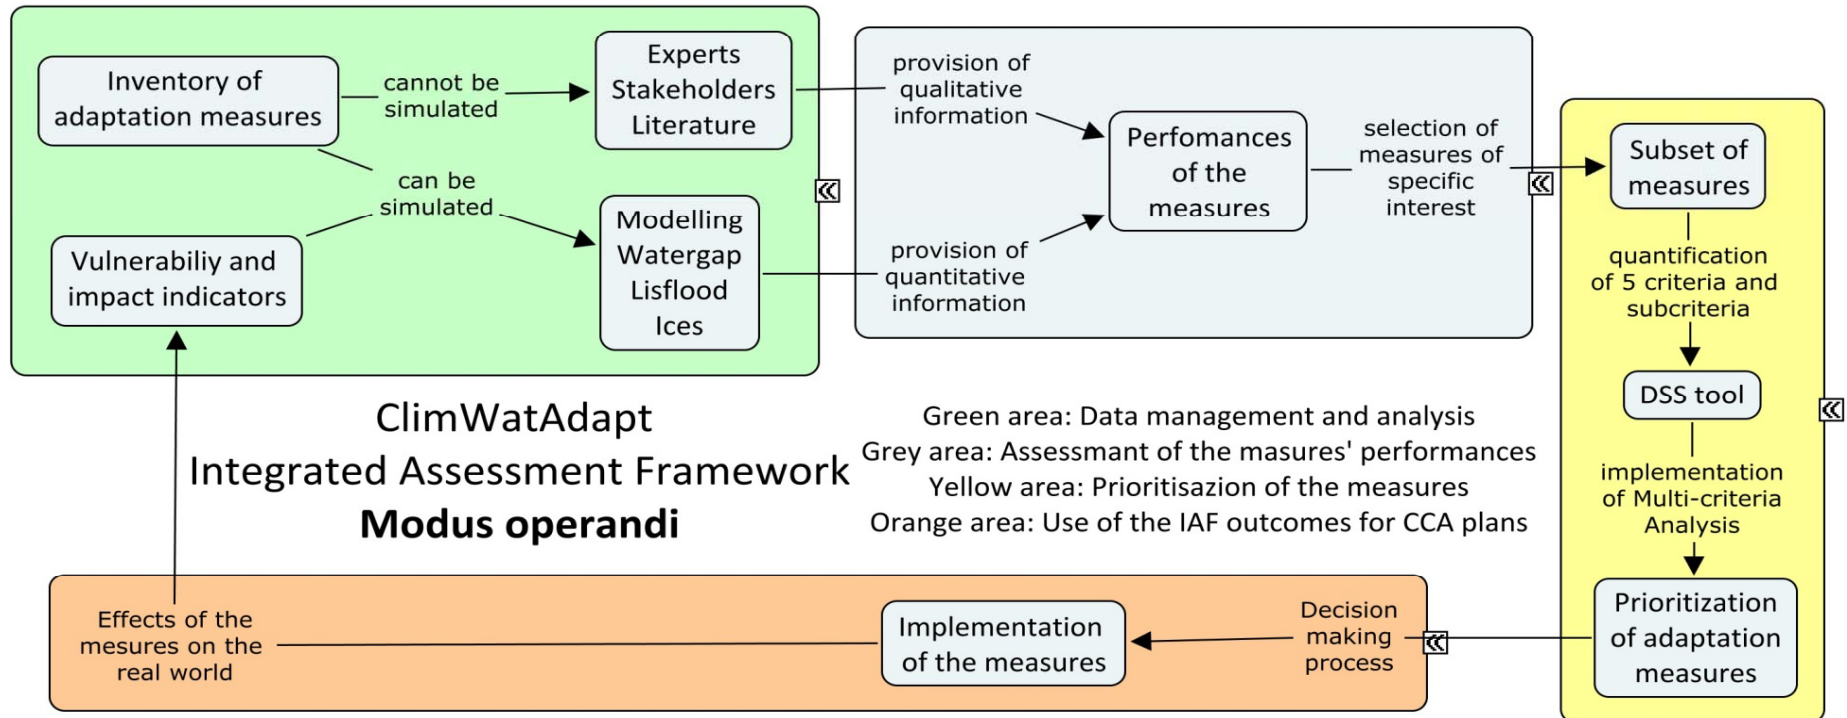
Inventory of adaptation measures

cannot be simulated

Experts
Stakeholders
Literature

can be simulated

Vulnerabiliy and impact indicators

Modelling
Watergap
Lisflood
Ices

provision of qualitative information

Perfomances of the measures

provision of quantitative information

selection of measures of specific interest

Subset of measures

quantification of 5 criteria and subcriteria

DSS tool

implementation of Multi-criteria Analysis

Prioritization of adaptation measures

ClimWatAdapt
Integrated Assessment Framework
**Modus operandi**

Green area: Data management and analysis
Grey area: Assessmant of the masures' performances
Yellow area: Prioritisazion of the measures
Orange area: Use of the IAF outcomes for CCA plans

Effects of the mesures on the real world

Implementation of the measures

Decision making process